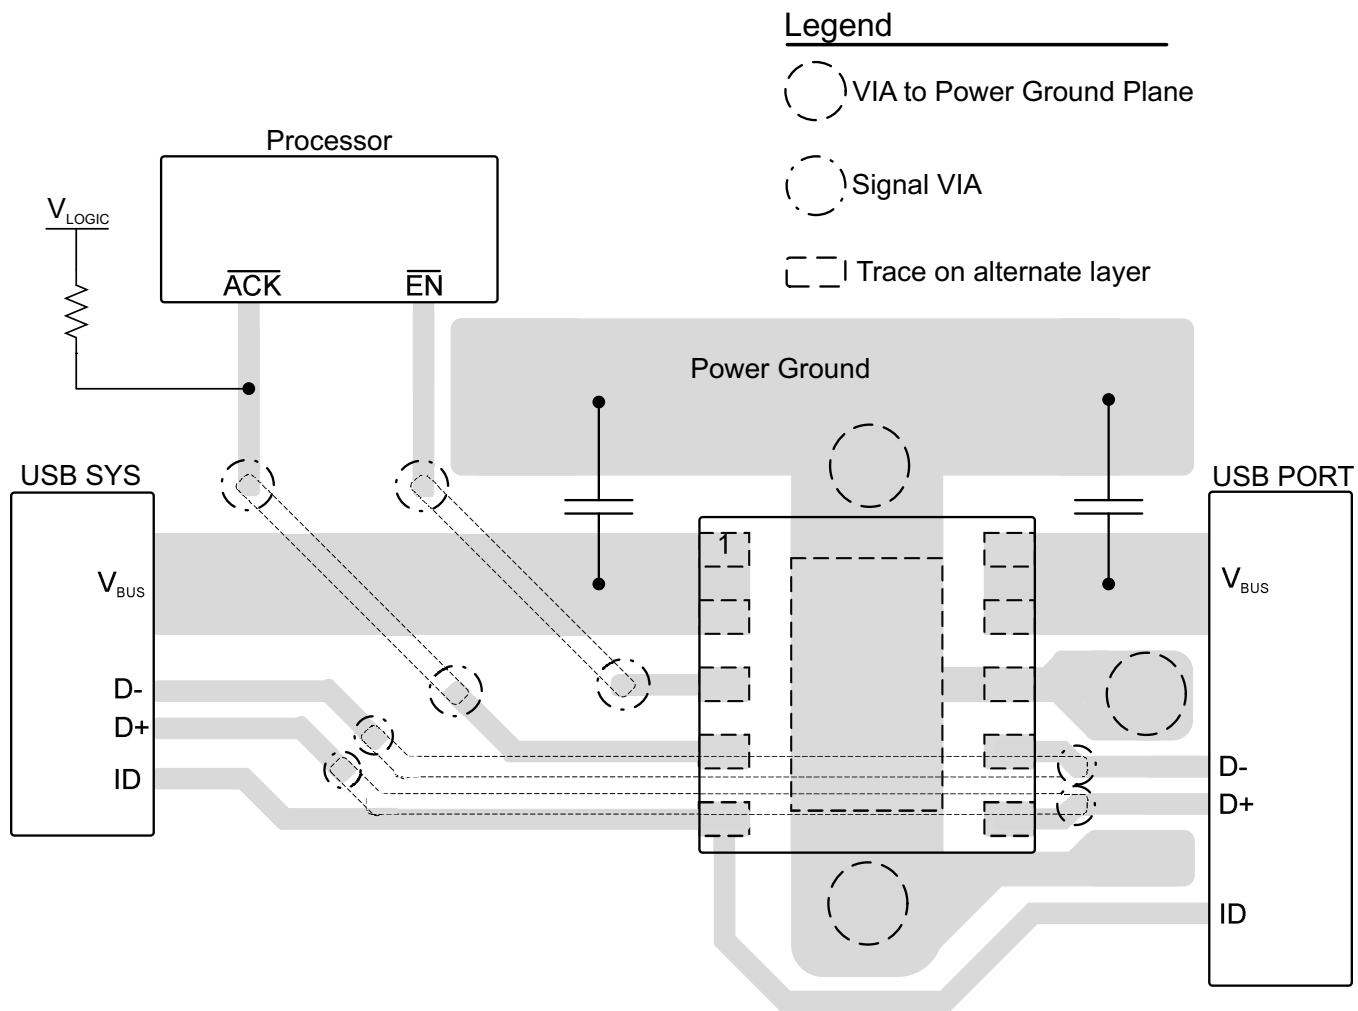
Legend

VIA to Power Ground Plane

Signal VIA

Trace on alternate layer

Processor

$V_{LOGIC}$

$\overline{ACK}$

$\overline{EN}$

Power Ground

USB SYS

USB PORT

$V_{BUS}$

$V_{BUS}$

1

D-

D+

ID

D-

D+

ID